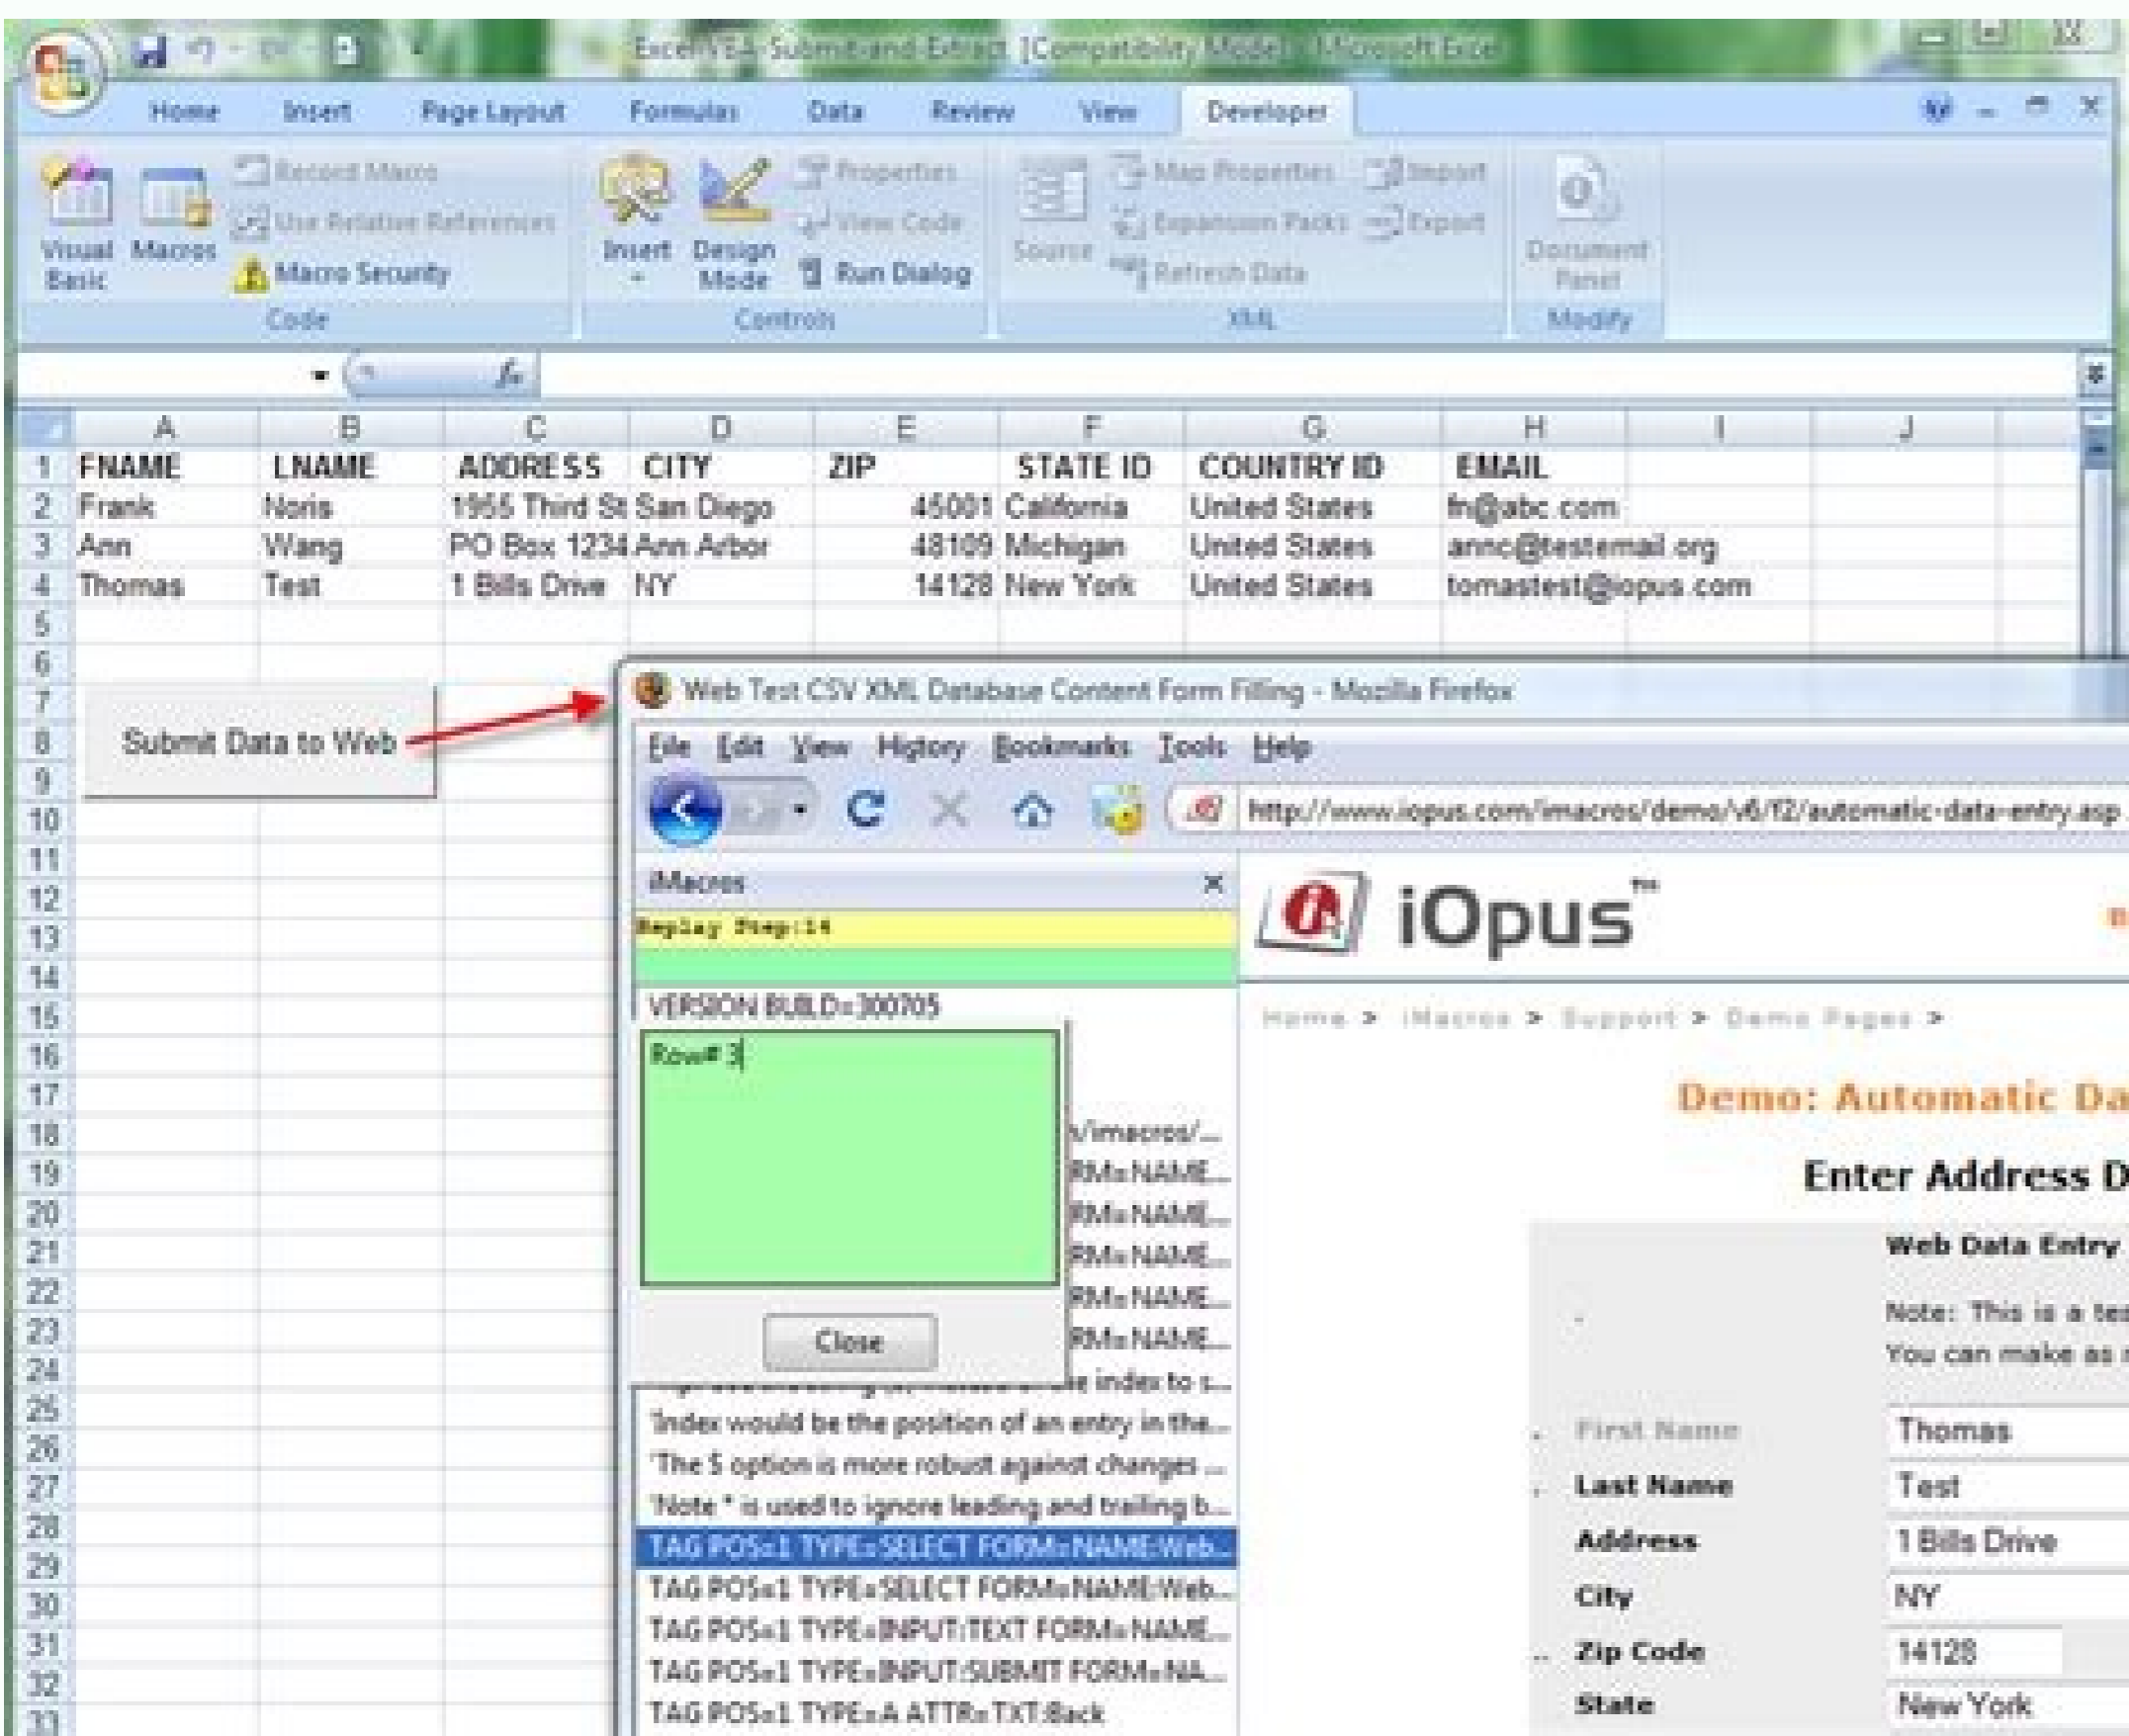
ExcelVBA-Submit and Extract [Compatibility Mode] - Microsoft Excel

Home Insert Page Layout Formulas Data Review View Developer

Visual Basic Macros Record Macro Use Relative References Macro Security Code

Insert Design Mode Properties View Code Run Dialog Controls

Source Map Properties Expansion Packs Refresh Data Import Export XML

Document Panel Modify

| | A | B | C | D | E | F | G | H | I | J |
|---|---|---|---|---|---|---|---|---|---|---|
| 1 | FNAME | LNAME | ADDRESS | CITY | ZIP | STATE ID | COUNTRY ID | EMAIL | | |
| 2 | Frank | Noris | 1955 Third St | San Diego | 45001 | California | United States | fn@abc.com | | |
| 3 | Ann | Wang | PO Box 1234 | Ann Arbor | 48109 | Michigan | United States | annc@testemail.org | | |
| 4 | Thomas | Test | 1 Bills Drive | NY | 14128 | New York | United States | tomastest@iopus.com | | |

Submit Data to Web

Web Test CSV XML Database Content Form Filling - Mozilla Firefox

File Edit View History Bookmarks Tools Help

http://www.iopus.com/imacros/demo/v6/f2/automatic-data-entry.asp

iMacros

Replay Step:14

VERSION BUILD=300705

Row# 3

Close

\/imacros/...
RM=NAME...
RM=NAME...
RM=NAME...
RM=NAME...
RM=NAME...
e index to s...
'Index would be the position of an entry in the...
'The $ option is more robust against changes ...
'Note * is used to ignore leading and trailing b...
TAG POS=1 TYPE=SELECT FORM=NAME:Web...
TAG POS=1 TYPE=SELECT FORM=NAME:Web...
TAG POS=1 TYPE=INPUT:TEXT FORM=NAME...
TAG POS=1 TYPE=INPUT:SUBMIT FORM=NA...
TAG POS=1 TYPE=A ATTR=TXT:Back

iOpus™

Home > iMacros > Support > Demo Pages >

Demo: Automatic Da

Enter Address D

Web Data Entry

Note: This is a te

You can make as

First Name Thomas
Last Name Test
Address 1 Bills Drive
City NY
Zip Code 14128
State New York